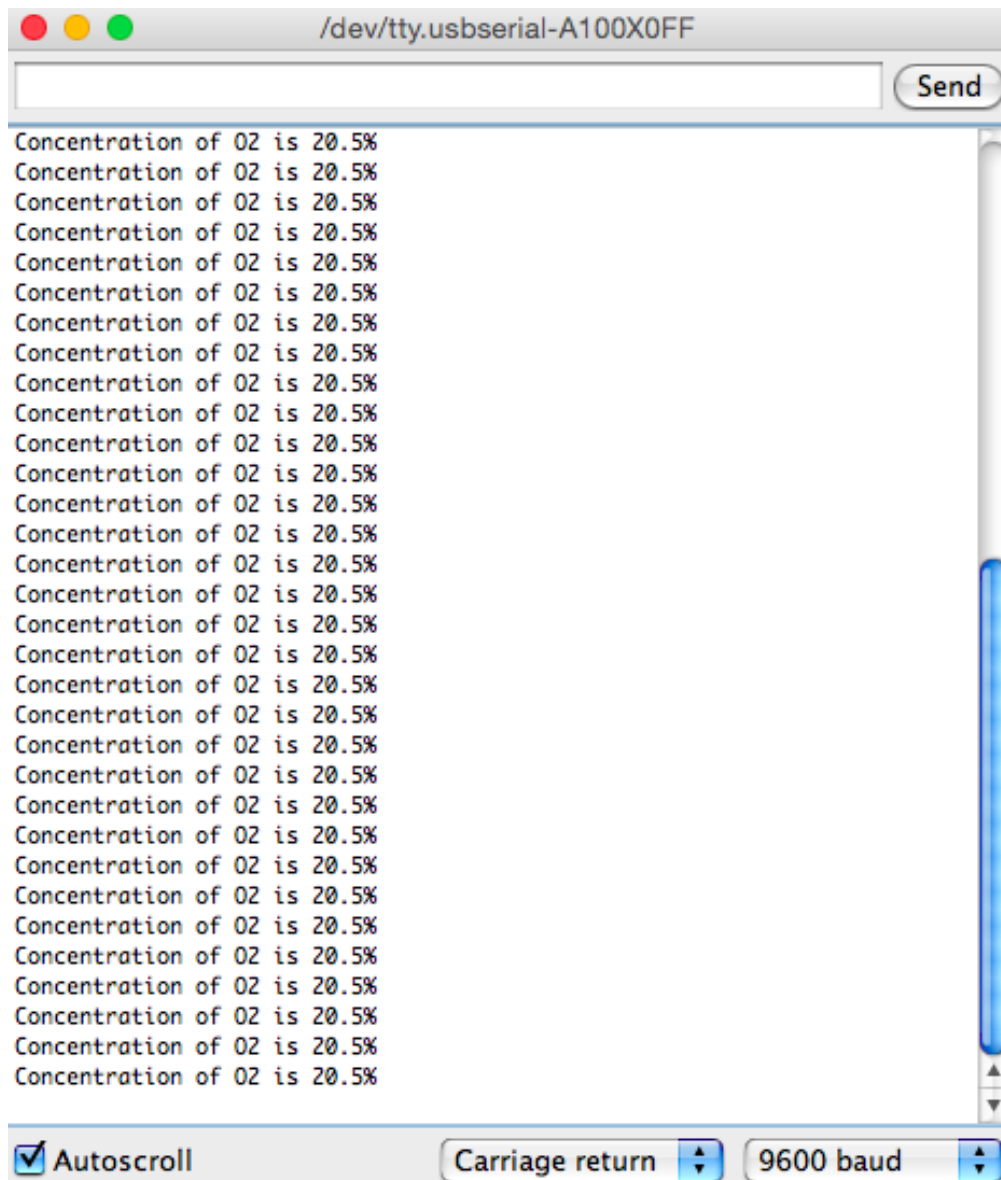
/dev/tty.usbserial-A100X0FF

Send

Concentration of O2 is 20.5%
Concentration of O2 is 20.5%
Concentration of O2 is 20.5%
Concentration of O2 is 20.5%
Concentration of O2 is 20.5%
Concentration of O2 is 20.5%
Concentration of O2 is 20.5%
Concentration of O2 is 20.5%
Concentration of O2 is 20.5%
Concentration of O2 is 20.5%
Concentration of O2 is 20.5%
Concentration of O2 is 20.5%
Concentration of O2 is 20.5%
Concentration of O2 is 20.5%
Concentration of O2 is 20.5%
Concentration of O2 is 20.5%
Concentration of O2 is 20.5%
Concentration of O2 is 20.5%
Concentration of O2 is 20.5%
Concentration of O2 is 20.5%
Concentration of O2 is 20.5%
Concentration of O2 is 20.5%
Concentration of O2 is 20.5%
Concentration of O2 is 20.5%
Concentration of O2 is 20.5%
Concentration of O2 is 20.5%
Concentration of O2 is 20.5%
Concentration of O2 is 20.5%
Concentration of O2 is 20.5%
Concentration of O2 is 20.5%
Concentration of O2 is 20.5%
Concentration of O2 is 20.5%

Autoscroll
Carriage return
9600 baud